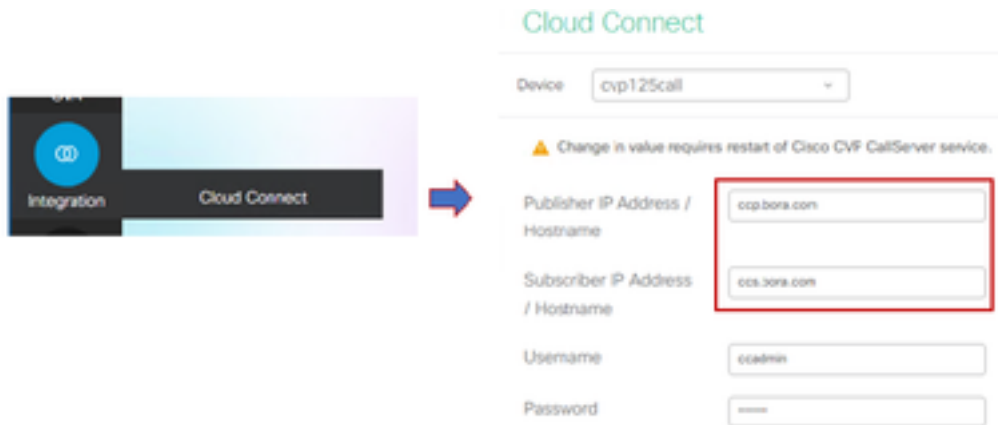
Integration

Cloud Connect

Cloud Connect

Device cvp125call

Change in value requires restart of Cisco CVF CallServer service.

Publisher IP Address / Hostname ccp.bora.com

Subscriber IP Address / Hostname ccs.3ora.com

Username ccadmin

Password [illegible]